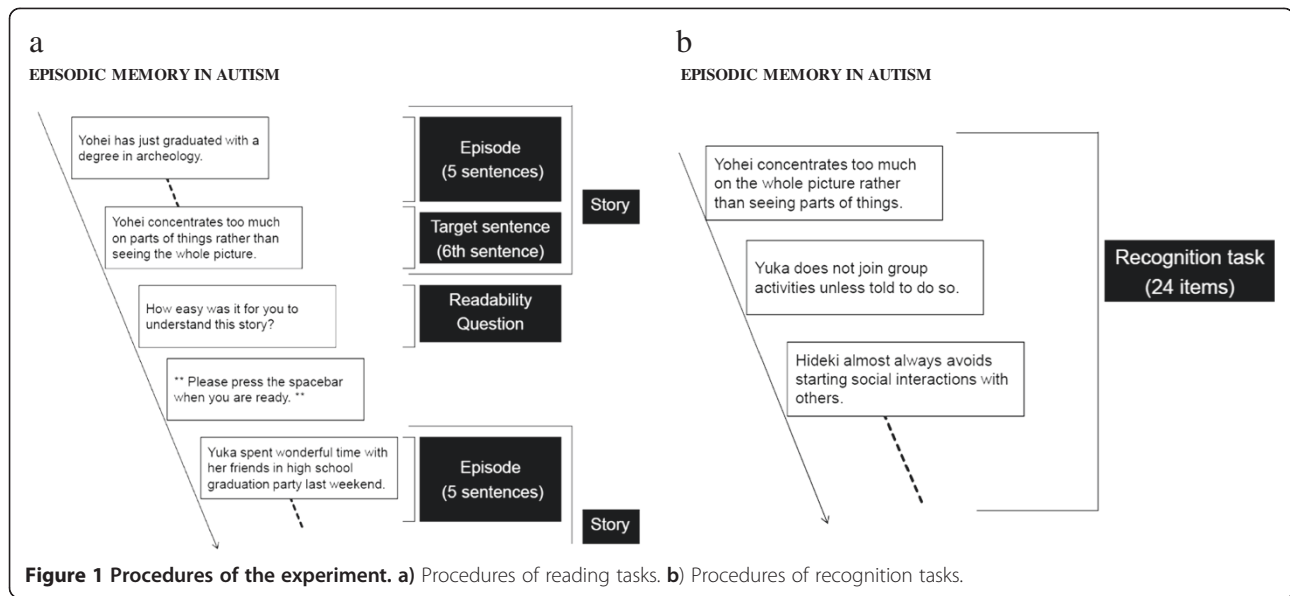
a

EPISODIC MEMORY IN AUTISM

Yohei has just graduated with a degree in archeology.

Episode (5 sentences)

Story

Yohei concentrates too much on parts of things rather than seeing the whole picture.

Target sentence (6th sentence)

How easy was it for you to understand this story?

Readability Question

** Please press the spacebar when you are ready. **

Yuka spent wonderful time with her friends in high school graduation party last weekend.

Episode (5 sentences)

Story

b

EPISODIC MEMORY IN AUTISM

Yohei concentrates too much on the whole picture rather than seeing parts of things.

Yuka does not join group activities unless told to do so.

Hideki almost always avoids starting social interactions with others.

Recognition task (24 items)

**Figure 1 Procedures of the experiment. a)** Procedures of reading tasks. **b**) Procedures of recognition tasks.